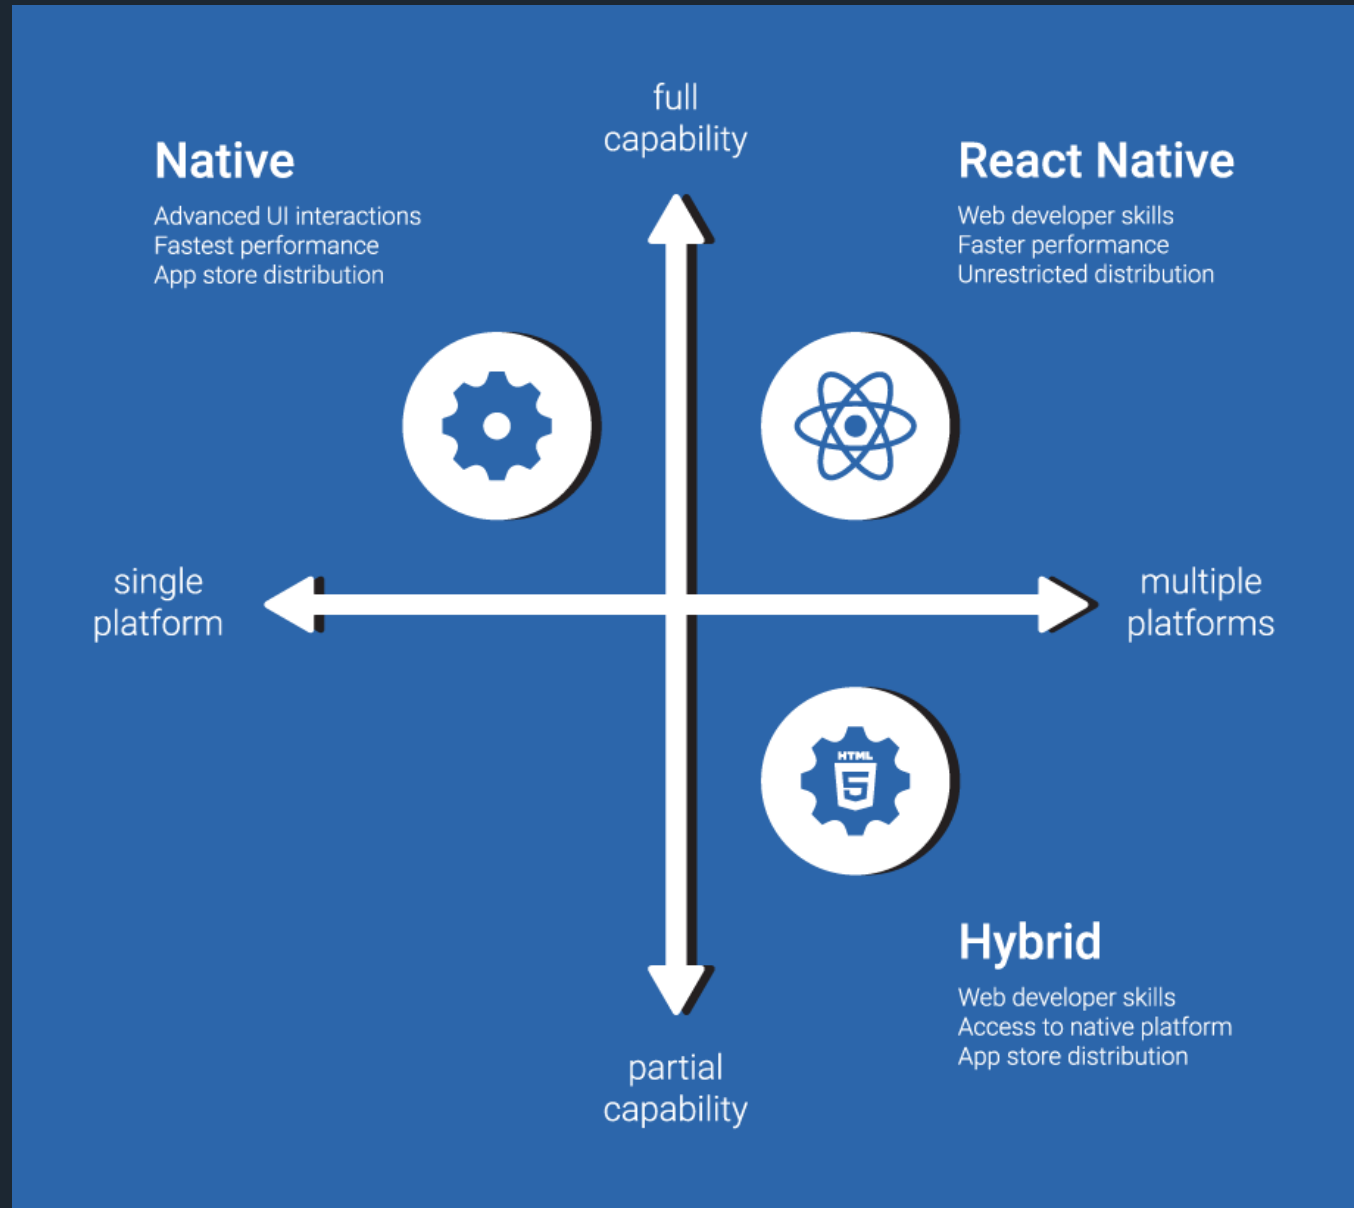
full capability

Native

Advanced UI interactions
Fastest performance
App store distribution

React Native

Web developer skills
Faster performance
Unrestricted distribution

single platform

multiple platforms

HTML 5

Hybrid

Web developer skills
Access to native platform
App store distribution

partial capability